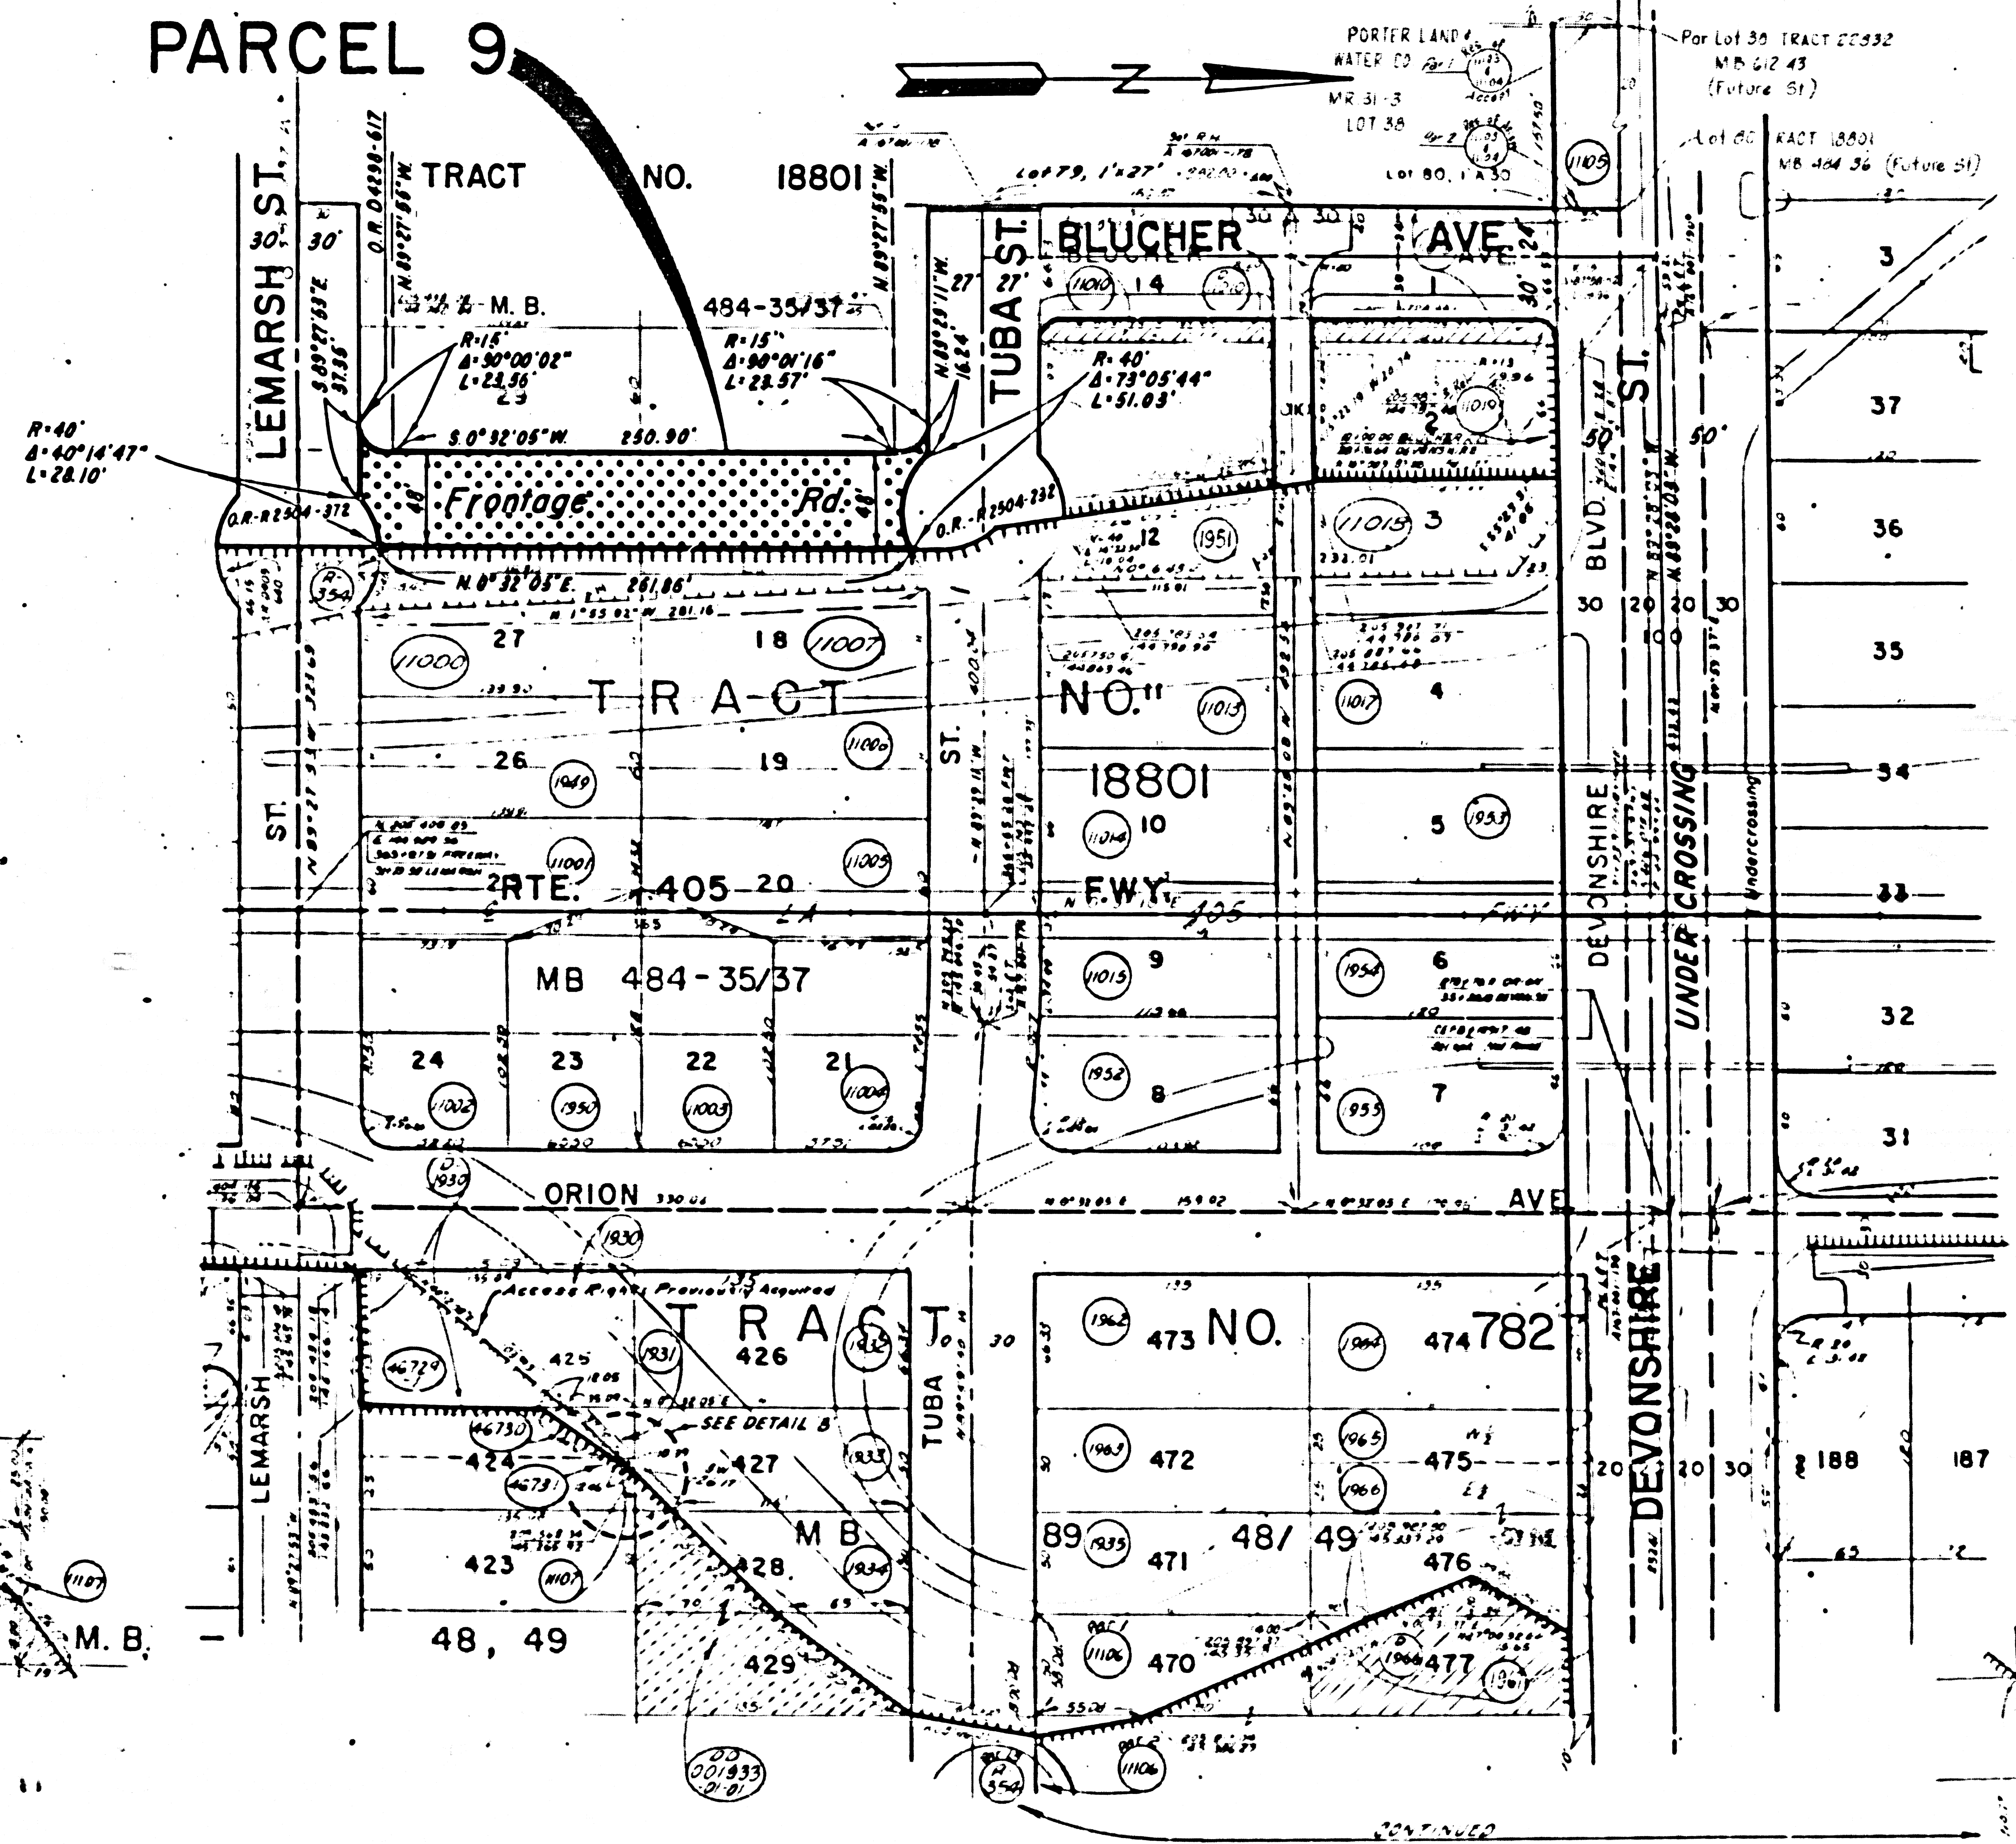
PARCEL 9

N

PORTER LAND & WATER CO Por. Lot 38 MR 31-3 LOT 38

Por Lot 39 TRACT 22332 MB 612 43 (Future St)

Lot 80 TRACT 18801 MB 484 36 (Future St)

Lot 79, 1'x27'

Lot 80, 1'x30

TRACT NO. 18801

M. B. 484-35/37

LEMARSH ST.

30' 30'

O.R. 04298-617

N 89°27'55"W

S 89°27'53"E 31.95'

R=15'
Δ=90°00'02"
L=23.56'

R=15'
Δ=90°01'16"
L=23.57'

S 0°32'05"W. 250.90'

N 89°27'55"W

N 89°29'11"W 16.24

27' 27'

TUBA ST.

BLUCHER AVE.

30' 24'

R=40'
Δ=73°05'44"
L=51.03'

R=40'
Δ=40°14'47"
L=28.10'

O.R. R2504-372

Frontage Rd.

48' 48'

O.R. R2504-372

N 0°32'05"E 261.06'

R 354

14

2

12

3

27 18

TRACT NO. 18801

26 19

10

4

5

1949

11000 11007 11006 11001 11005 11013 11017 11014 1953 1951 11015 11010 11019

RTE. 405 FWY

20

LA

405 FWY

ST.

MB 484-35/37

9

6

11015 1954

24 23 22 21

11002 1950 11003 11004

8 7

1952 1955

BLVD.

30 20 20 30

50' 50'

100

DEVONSHIRE

UNDER CROSSING

Undercrossing

ST.

3
37
36
35
34
33
32
31

D 1930

ORION AVE.

1930

Access Rights Previously Acquired

TRACT NO. 782

425 426

1931 1932

46729

46730

SEE DETAIL B

424 427

46731

1933

TUBA

30

473 474

1962 1964

472 475

1963 1965 1966

89 471 48/49 476

1935

423 428

M B

11107 1934

M. B. 48, 49

429

470 477

11106 1966 1967

DEVONSHIRE

20 20 30

188 187

LEMARSH

ST.

11107

DD 001933 -01-01

R 354

11106

CONTINUED